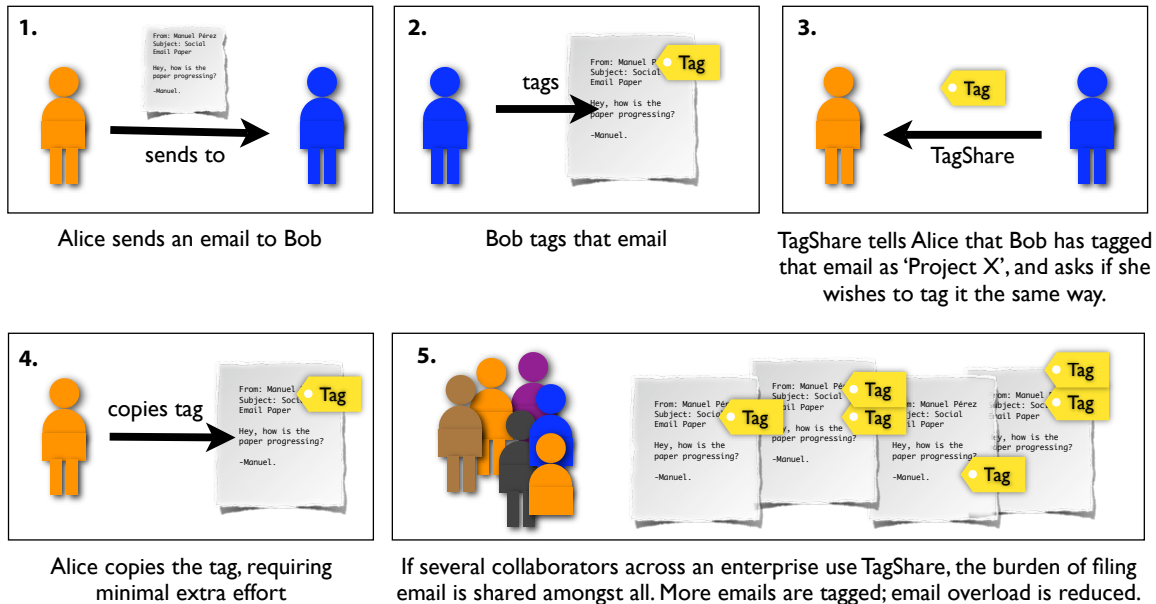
1.

From: Manuel Pérez
Subject: Social Email Paper

Hey, how is the paper progressing?

-Manuel.

sends to

Alice sends an email to Bob

2.

tags

From: Manuel Pérez
Subject: Social Email Paper

Tag

Hey, how is the paper progressing?

-Manuel.

Bob tags that email

3.

Tag

TagShare

TagShare tells Alice that Bob has tagged that email as 'Project X', and asks if she wishes to tag it the same way.

4.

copies tag

From: Manuel
Subject: Social
Email Paper

Tag

Hey, how is the paper progressing?

-Manuel.

Alice copies the tag, requiring minimal extra effort

5.

From: Manuel Pérez
Subject: Social
Email Paper

Tag

Hey, how is the paper progressing?

-Manuel.

From: Manuel Pér
Subject: Social
Email Paper

Tag

Tag

Hey, how is the paper progressing?

-Manuel.

From: Manuel Pérez
Subject: Social
Email Paper

Hey, how is the paper progressing?

-Manuel.

Tag

From:
Subject: Soci
Email

Tag

Tag

Hey, how is the paper progressing?

If several collaborators across an enterprise use TagShare, the burden of filing email is shared amongst all. More emails are tagged; email overload is reduced.